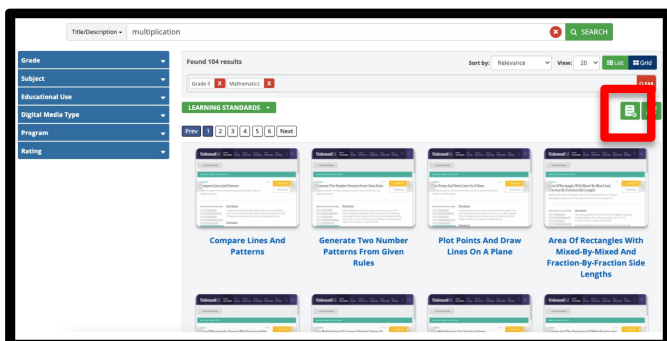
Title/Description ▾ multiplication

SEARCH

Grade

Subject

Educational Use

Digital Media Type

Program

Rating

Found 104 results

Sort by: Relevance

View: 20

List

Grid

Grade 5 X Mathematics X

CLEAR

LEARNING STANDARDS ▾

Prev 1 2 3 4 5 6 Next

Compare Lines And Patterns

Generate Two Number Patterns From Given Rules

Plot Points And Draw Lines On A Plane

Area Of Rectangles With Mixed-By-Mixed And Fraction-By-Fraction Side Lengths